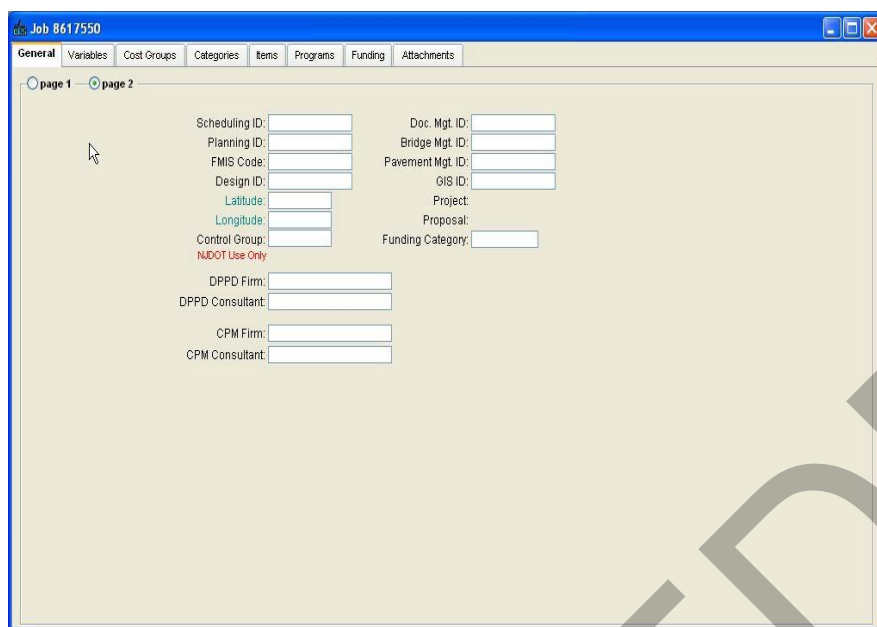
Job 8617550

General | Variables | Cost Groups | Categories | Items | Programs | Funding | Attachments

page 1 page 2

Scheduling ID:
Planning ID:
FMIS Code:
Design ID:
Latitude:
Longitude:
Control Group:
NJDOT Use Only

Doc. Mgt. ID:
Bridge Mgt. ID:
Pavement Mgt. ID:
GIS ID:
Project:
Proposal:
Funding Category:

DPPD Firm:
DPPD Consultant:

CPM Firm:
CPM Consultant: